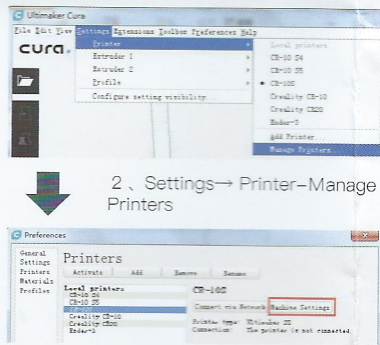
Ultimaker Cura
File Edit View Settings Extensions Toolbox Preferences Help
cura.
Printer
Extruder 1
Extruder 2
Profile
Configure setting visibility...
Local printers
CR-10 S4
CR-10 S5
CR-10S
Creality CR-10
Creality CR20
Ender-3
Add Printer...
Manage Printers...

2 、Settings→ Printer–Manage Printers

Preferences
General
Settings
Printers
Materials
Profiles
Printers
Activate
Add
Remove
Rename
Local printers
CR-10 S4
CR-10 S5
CR-10S
Creality CR-10
Creality CR20
Ender-3
CR-10S
Connect via Network
Machine Settings
Printer type: Ultimaker 2S
Connection: The printer is not connected